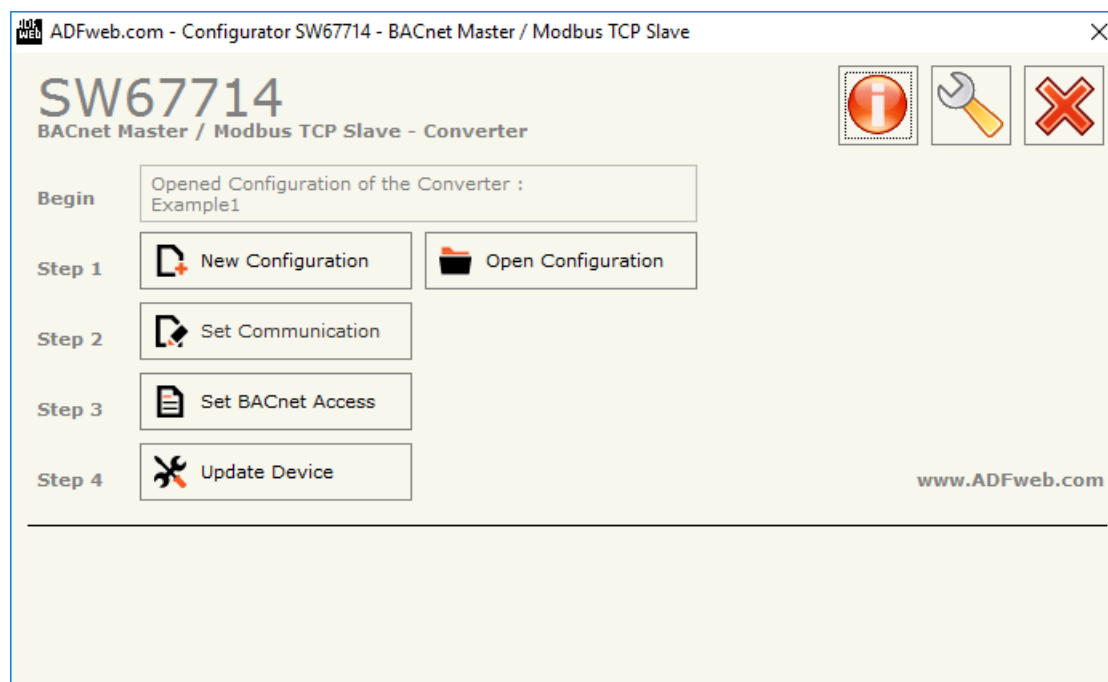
ADFweb.com - Configurator SW67714 - BACnet Master / Modbus TCP Slave

SW67714
BACnet Master / Modbus TCP Slave - Converter

Begin
Opened Configuration of the Converter :
Example1

Step 1
New Configuration
Open Configuration

Step 2
Set Communication

Step 3
Set BACnet Access

Step 4
Update Device

www.ADFweb.com